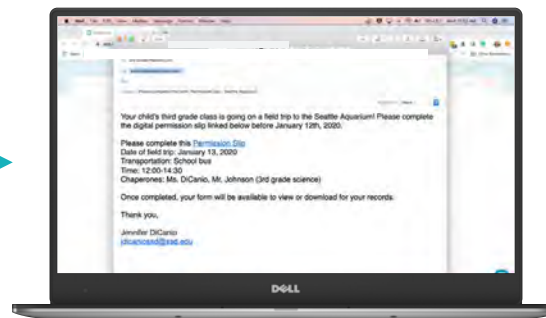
Your child's third grade class is going on a field trip to the Seattle Aquarium! Please complete the digital permission slip linked below before January 12th, 2020.

Please complete this Permission Slip
Date of field trip: January 13, 2020
Transportation: School bus
Time: 12:00-14:30
Chaperones: Ms. DiCanio, Mr. Johnson (3rd grade science)

Once completed, your form will be available to view or download for your records.

Thank you,

Jennifer DiCanio
jdicaniosd@sd.edu

DELL